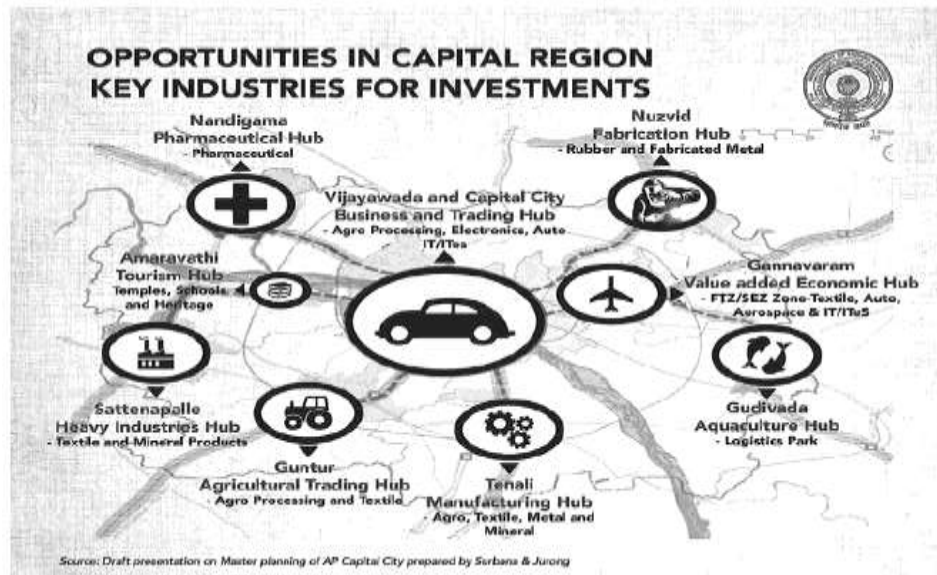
OPPORTUNITIES IN CAPITAL REGION
KEY INDUSTRIES FOR INVESTMENTS

Nandigama
Pharmaceutical Hub
- Pharmaceutical

Nuzvid
Fabrication Hub
- Rubber and Fabricated Metal

Vijayawada and Capital City
Business and Trading Hub
- Agro Processing, Electronics, Auto IT/ITes

Amaravathi
Tourism Hub
Temples, Schools and Heritage

Gannavaram
Value added Economic Hub
- FTZ/SEZ Zone-Textile, Auto, Aerospace & IT/ITeS

Sattenapalle
Heavy Industries Hub
- Textile and Mineral Products

Gudivada
Aquaculture Hub
- Logistics Park

Guntur
Agricultural Trading Hub
- Agro Processing and Textile

Tenali
Manufacturing Hub
- Agro, Textile, Metal and Mineral

Source: Draft presentation on Master planning of AP Capital City prepared by Surbana & Jurong